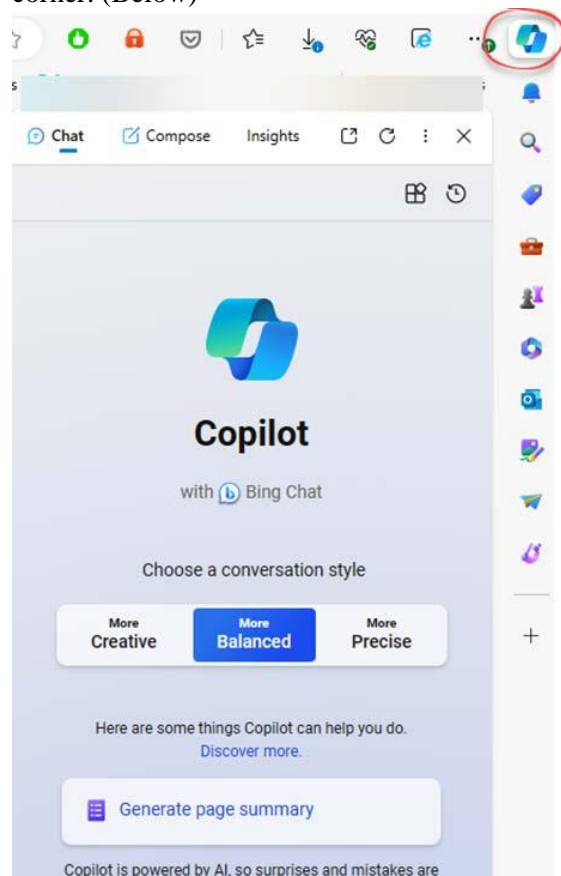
corner. (Below)

Chat Compose Insights

Copilot

with Bing Chat

Choose a conversation style

More Creative | More Balanced | More Precise

Here are some things Copilot can help you do.
Discover more.

Generate page summary

Copilot is powered by AI, so surprises and mistakes are